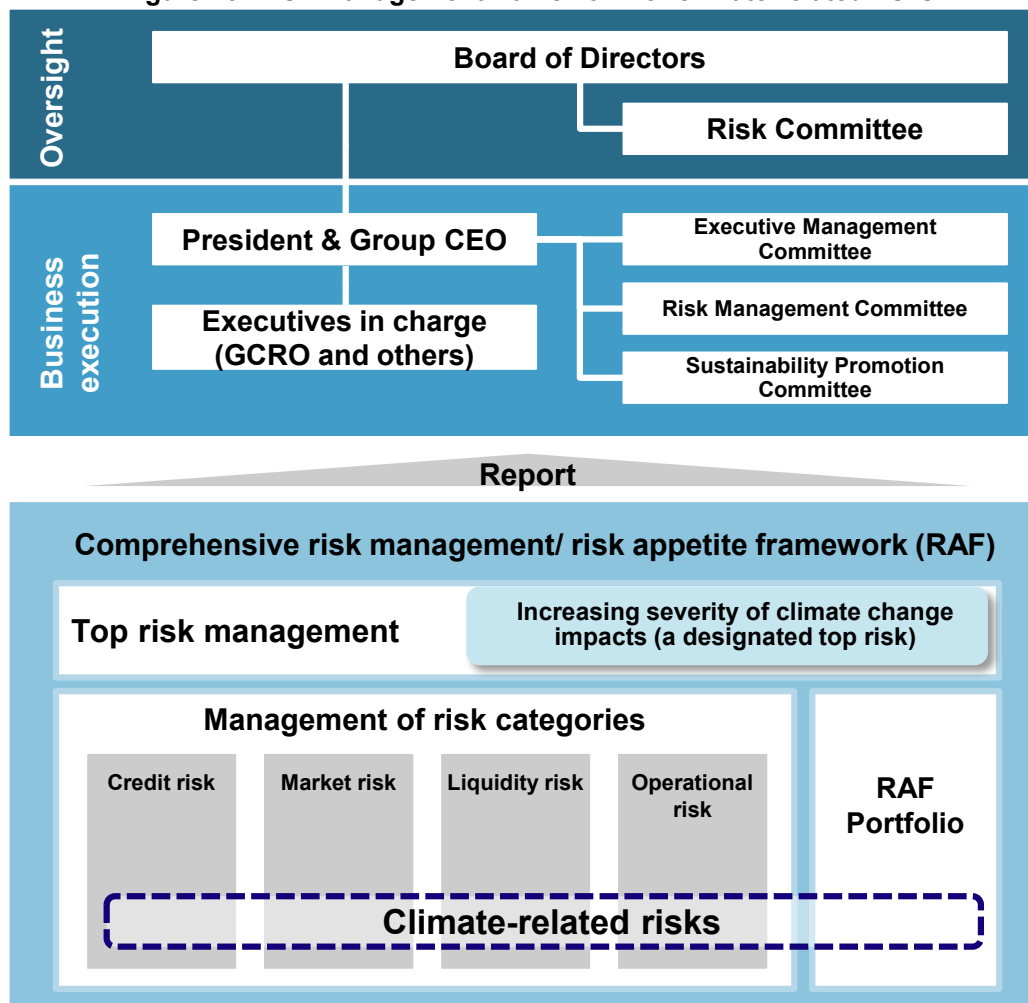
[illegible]

Oversight

Board of Directors

Risk Committee

Business execution

President & Group CEO

Executives in charge (GCRO and others)

Executive Management Committee

Risk Management Committee

Sustainability Promotion Committee

Report

Comprehensive risk management/ risk appetite framework (RAF)

Top risk management

Increasing severity of climate change impacts (a designated top risk)

Management of risk categories

Credit risk

Market risk

Liquidity risk

Operational risk

RAF Portfolio

Climate-related risks